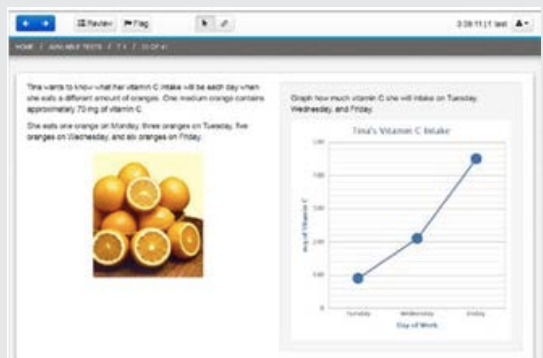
Review Flag

3:28:11 | 1 test

HOME / AVAILABLE TESTS / 7.1 / 20 OF 41

Tina wants to know what her vitamin C intake will be each day when she eats a different amount of oranges. One medium orange contains approximately 70 mg of vitamin C.

She eats one orange on Monday, three oranges on Tuesday, five oranges on Wednesday, and six oranges on Friday.

Graph how much vitamin C she will intake on Tuesday, Wednesday, and Friday.

Tina's Vitamin C Intake

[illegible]

Amt of Vitamin C

Tuesday Wednesday Friday

Day of Week